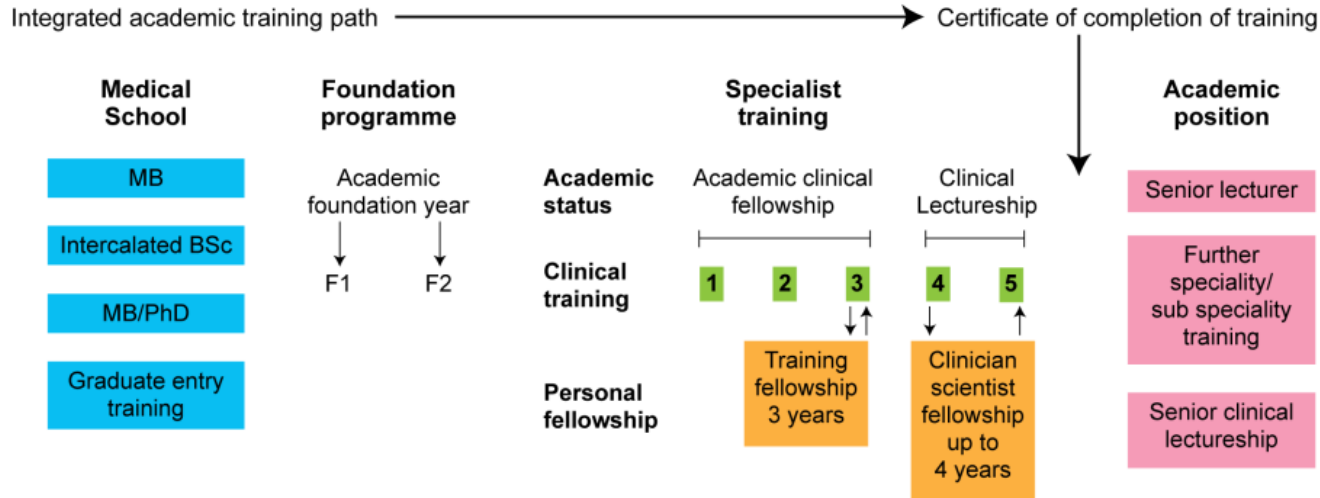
Integrated academic training path → Certificate of completion of training

Medical School

MB

Intercalated BSc

MB/PhD

Graduate entry training

Foundation programme

Academic foundation year

F1

F2

Specialist training

Academic status

Academic clinical fellowship

Clinical Lectureship

Clinical training

1

2

3

4

5

Personal fellowship

Training fellowship 3 years

Clinician scientist fellowship up to 4 years

Academic position

Senior lecturer

Further speciality/ sub speciality training

Senior clinical lectureship